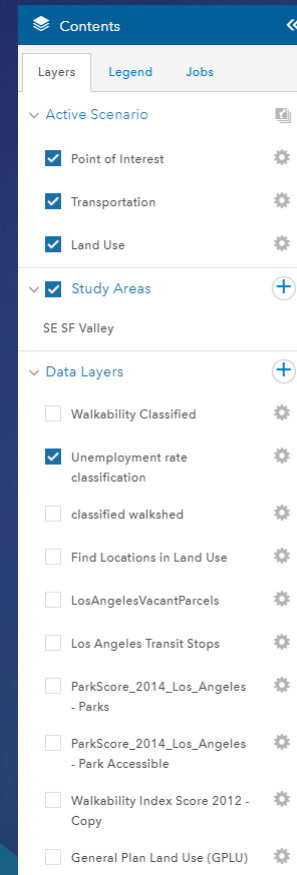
Contents

Layers Legend Jobs

Active Scenario

Point of Interest

Transportation

Land Use

Study Areas

SE SF Valley

Data Layers

Walkability Classified

Unemployment rate classification

classified walkshed

Find Locations in Land Use

LosAngelesVacantParcels

Los Angeles Transit Stops

ParkScore_2014_Los_Angeles - Parks

ParkScore_2014_Los_Angeles - Park Accessible

Walkability Index Score 2012 - Copy

General Plan Land Use (GPLU)